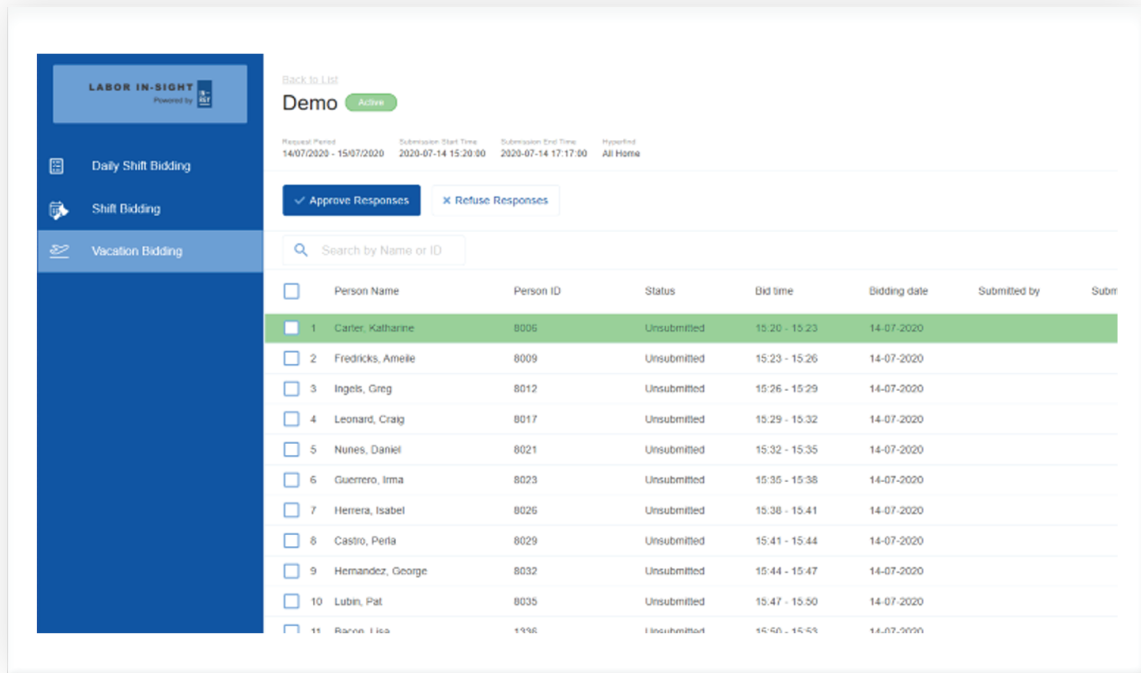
LABOR IN-SIGHT
Powered by

Daily Shift Bidding
Shift Bidding
Vacation Bidding

Back to List
Demo Active

Request Period
14/07/2020 - 15/07/2020
Submission Start Time
2020-07-14 15:20:00
Submission End Time
2020-07-14 17:17:00
Hyperlink
All Home

Approve Responses
Refuse Responses

Search by Name or ID

| | Person Name | Person ID | Status | Bid time | Bidding date | Submitted by | Subm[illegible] |
|---|---|---|---|---|---|---|---|
| 1 | Carter, Katharine | 8006 | Unsubmitted | 15:20 - 15:23 | 14-07-2020 | | |
| 2 | Fredricks, Amelie | 8009 | Unsubmitted | 15:23 - 15:26 | 14-07-2020 | | |
| 3 | Ingels, Greg | 8012 | Unsubmitted | 15:26 - 15:29 | 14-07-2020 | | |
| 4 | Leonard, Craig | 8017 | Unsubmitted | 15:29 - 15:32 | 14-07-2020 | | |
| 5 | Nunes, Daniel | 8021 | Unsubmitted | 15:32 - 15:35 | 14-07-2020 | | |
| 6 | Guerrero, Irma | 8023 | Unsubmitted | 15:35 - 15:38 | 14-07-2020 | | |
| 7 | Herrera, Isabel | 8026 | Unsubmitted | 15:38 - 15:41 | 14-07-2020 | | |
| 8 | Castro, Perla | 8029 | Unsubmitted | 15:41 - 15:44 | 14-07-2020 | | |
| 9 | Hernandez, George | 8032 | Unsubmitted | 15:44 - 15:47 | 14-07-2020 | | |
| 10 | Lubin, Pat | 8035 | Unsubmitted | 15:47 - 15:50 | 14-07-2020 | | |
| 11 | Bacon, Lisa | 1336 | Unsubmitted | 15:50 - 15:53 | 14-07-2020 | | |